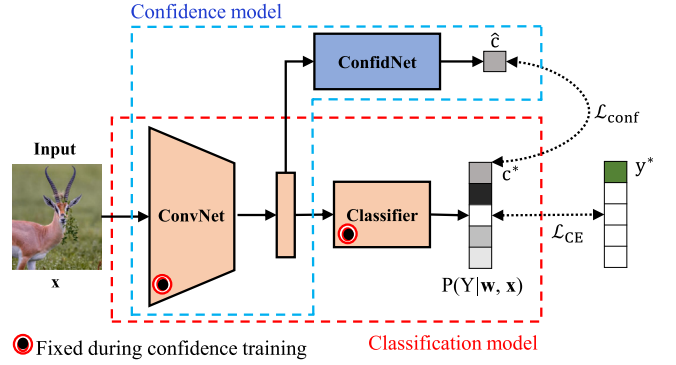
Confidence model

ConfidNet

$\hat{c}$

$\mathcal{L}_{\text{conf}}$

Input

ConvNet

Classifier

$c^*$

$y^*$

$\mathcal{L}_{\text{CE}}$

x

$P(Y|\mathbf{w}, \mathbf{x})$

Fixed during confidence training

Classification model